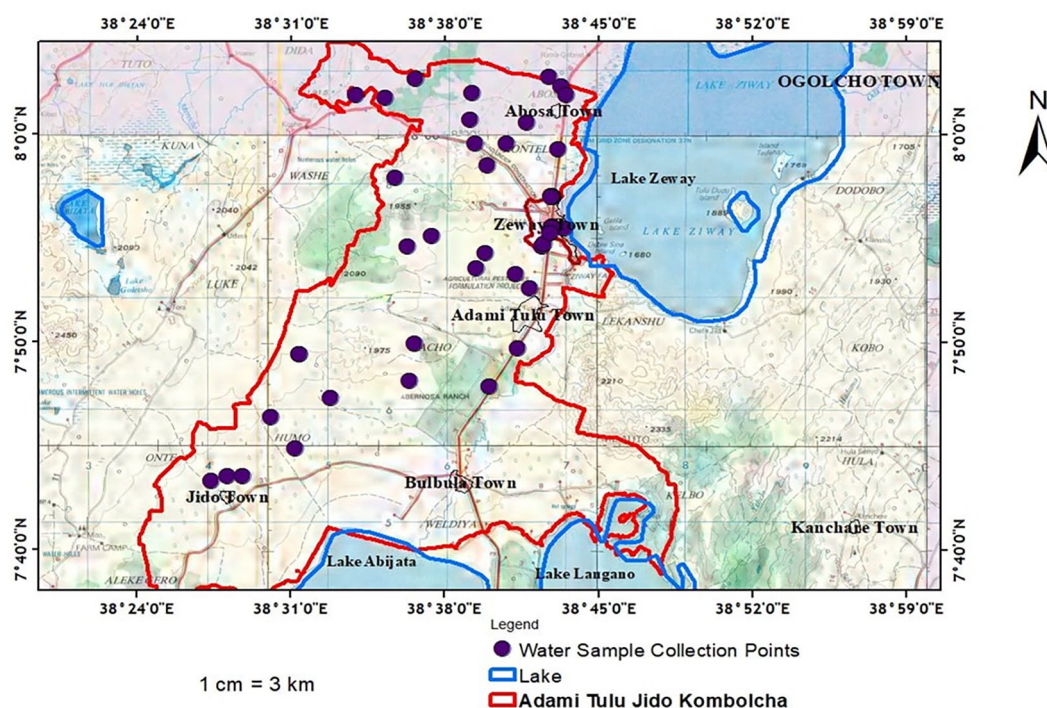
38°24'0"E 38°31'0"E 38°38'0"E 38°45'0"E 38°52'0"E 38°59'0"E

8°0'0"N 7°50'0"N 7°40'0"N

N

OGOLCHO TOWN

Abosa Town

Lake Zeway

LAKE ZIWAY

Zeway Town

Adami Tulu Town

Bulbula Town

Jido Town

Kanchare Town

Lake Abijata

Lake Langano

DIDA

TUTO

KUNA

WASHE

LUKE

LEKANSHU

DODOBO

KOBO

HULA

HUMO

ONTE

WELDIYA

KELBO

ALEKECERO

ACHO

ABERNOSA RANCH

2040 2090 2042 2450 1955 2090 1975 1680 1885 1990 1930 1705 1769 2210 2335 2214

38°24'0"E 38°31'0"E 38°38'0"E 38°45'0"E 38°52'0"E 38°59'0"E

Legend

Water Sample Collection Points

Lake

Adami Tulu Jido Kombolcha

1 cm = 3 km